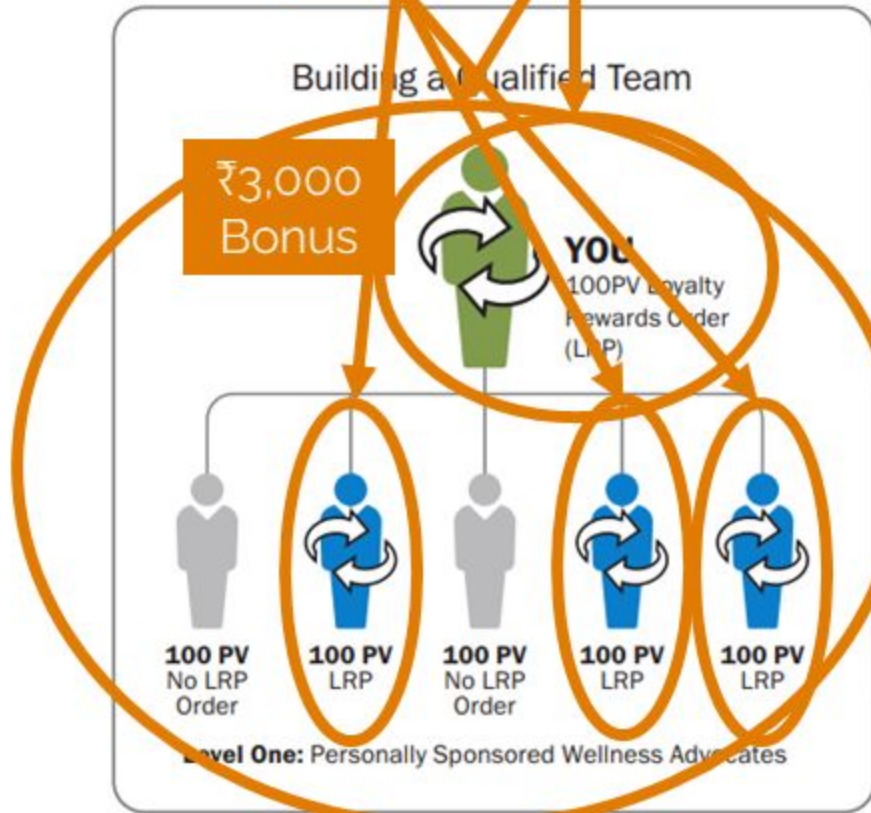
Building a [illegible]ualified Team

₹3,000 Bonus

YOU
100PV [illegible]oyalty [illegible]ewards Order (L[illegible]P)

100 PV
No LRP Order

100 PV
LRP

100 PV
No LRP Order

100 PV
LRP

100 PV
LRP

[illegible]vel One: Personally Sponsored Wellness Adv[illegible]cates